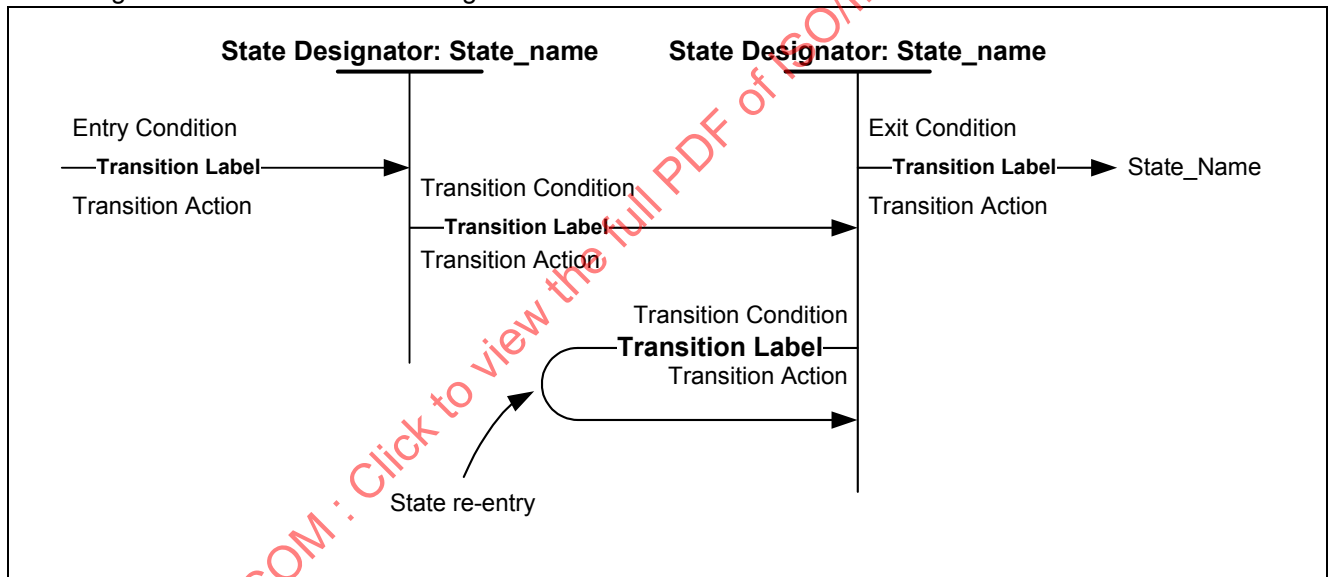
State Designator: State_name

State Designator: State_name

Entry Condition

Transition Label

Transition Action

Transition Condition

Transition Label

Transition Action

Exit Condition

Transition Label

State_Name

Transition Action

Transition Condition

Transition Label

Transition Action

State re-entry

COM : Click to view the full PDF of ISO/I